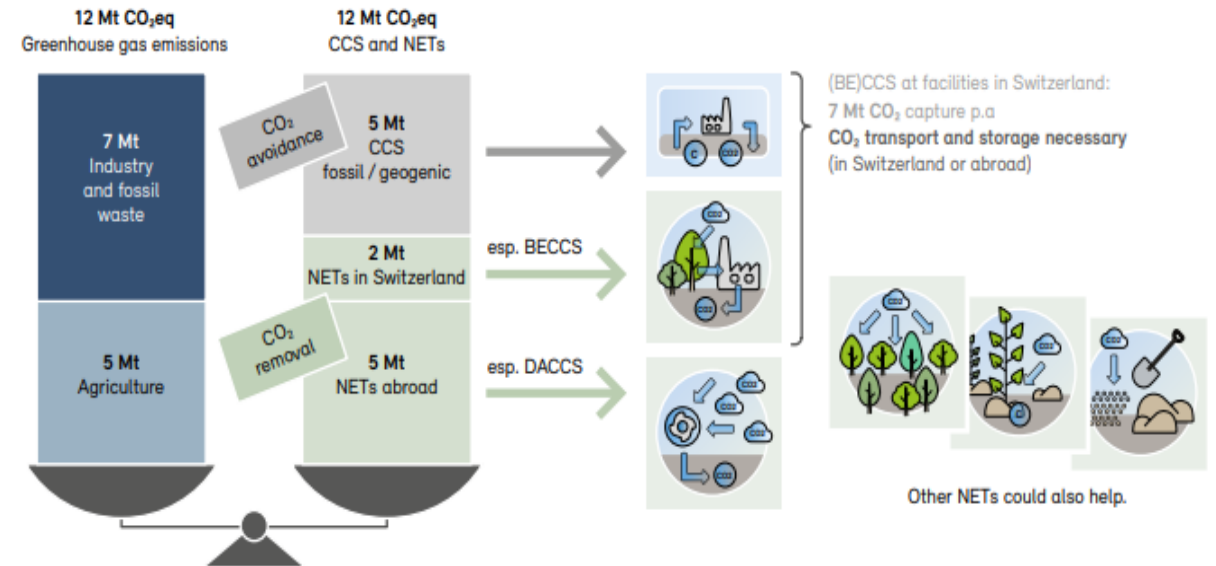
12 Mt $CO_2$eq
Greenhouse gas emissions

12 Mt $CO_2$eq
CCS and NETs

7 Mt
Industry and fossil waste

5 Mt
Agriculture

$CO_2$ avoidance

$CO_2$ removal

5 Mt
CCS
fossil / geogenic

2 Mt
NETs in Switzerland

5 Mt
NETs abroad

esp. BECCS

esp. DACCS

C

$CO_2$

(BE)CCS at facilities in Switzerland:
7 Mt $CO_2$ capture p.a
$CO_2$ transport and storage necessary
(in Switzerland or abroad)

Other NETs could also help.